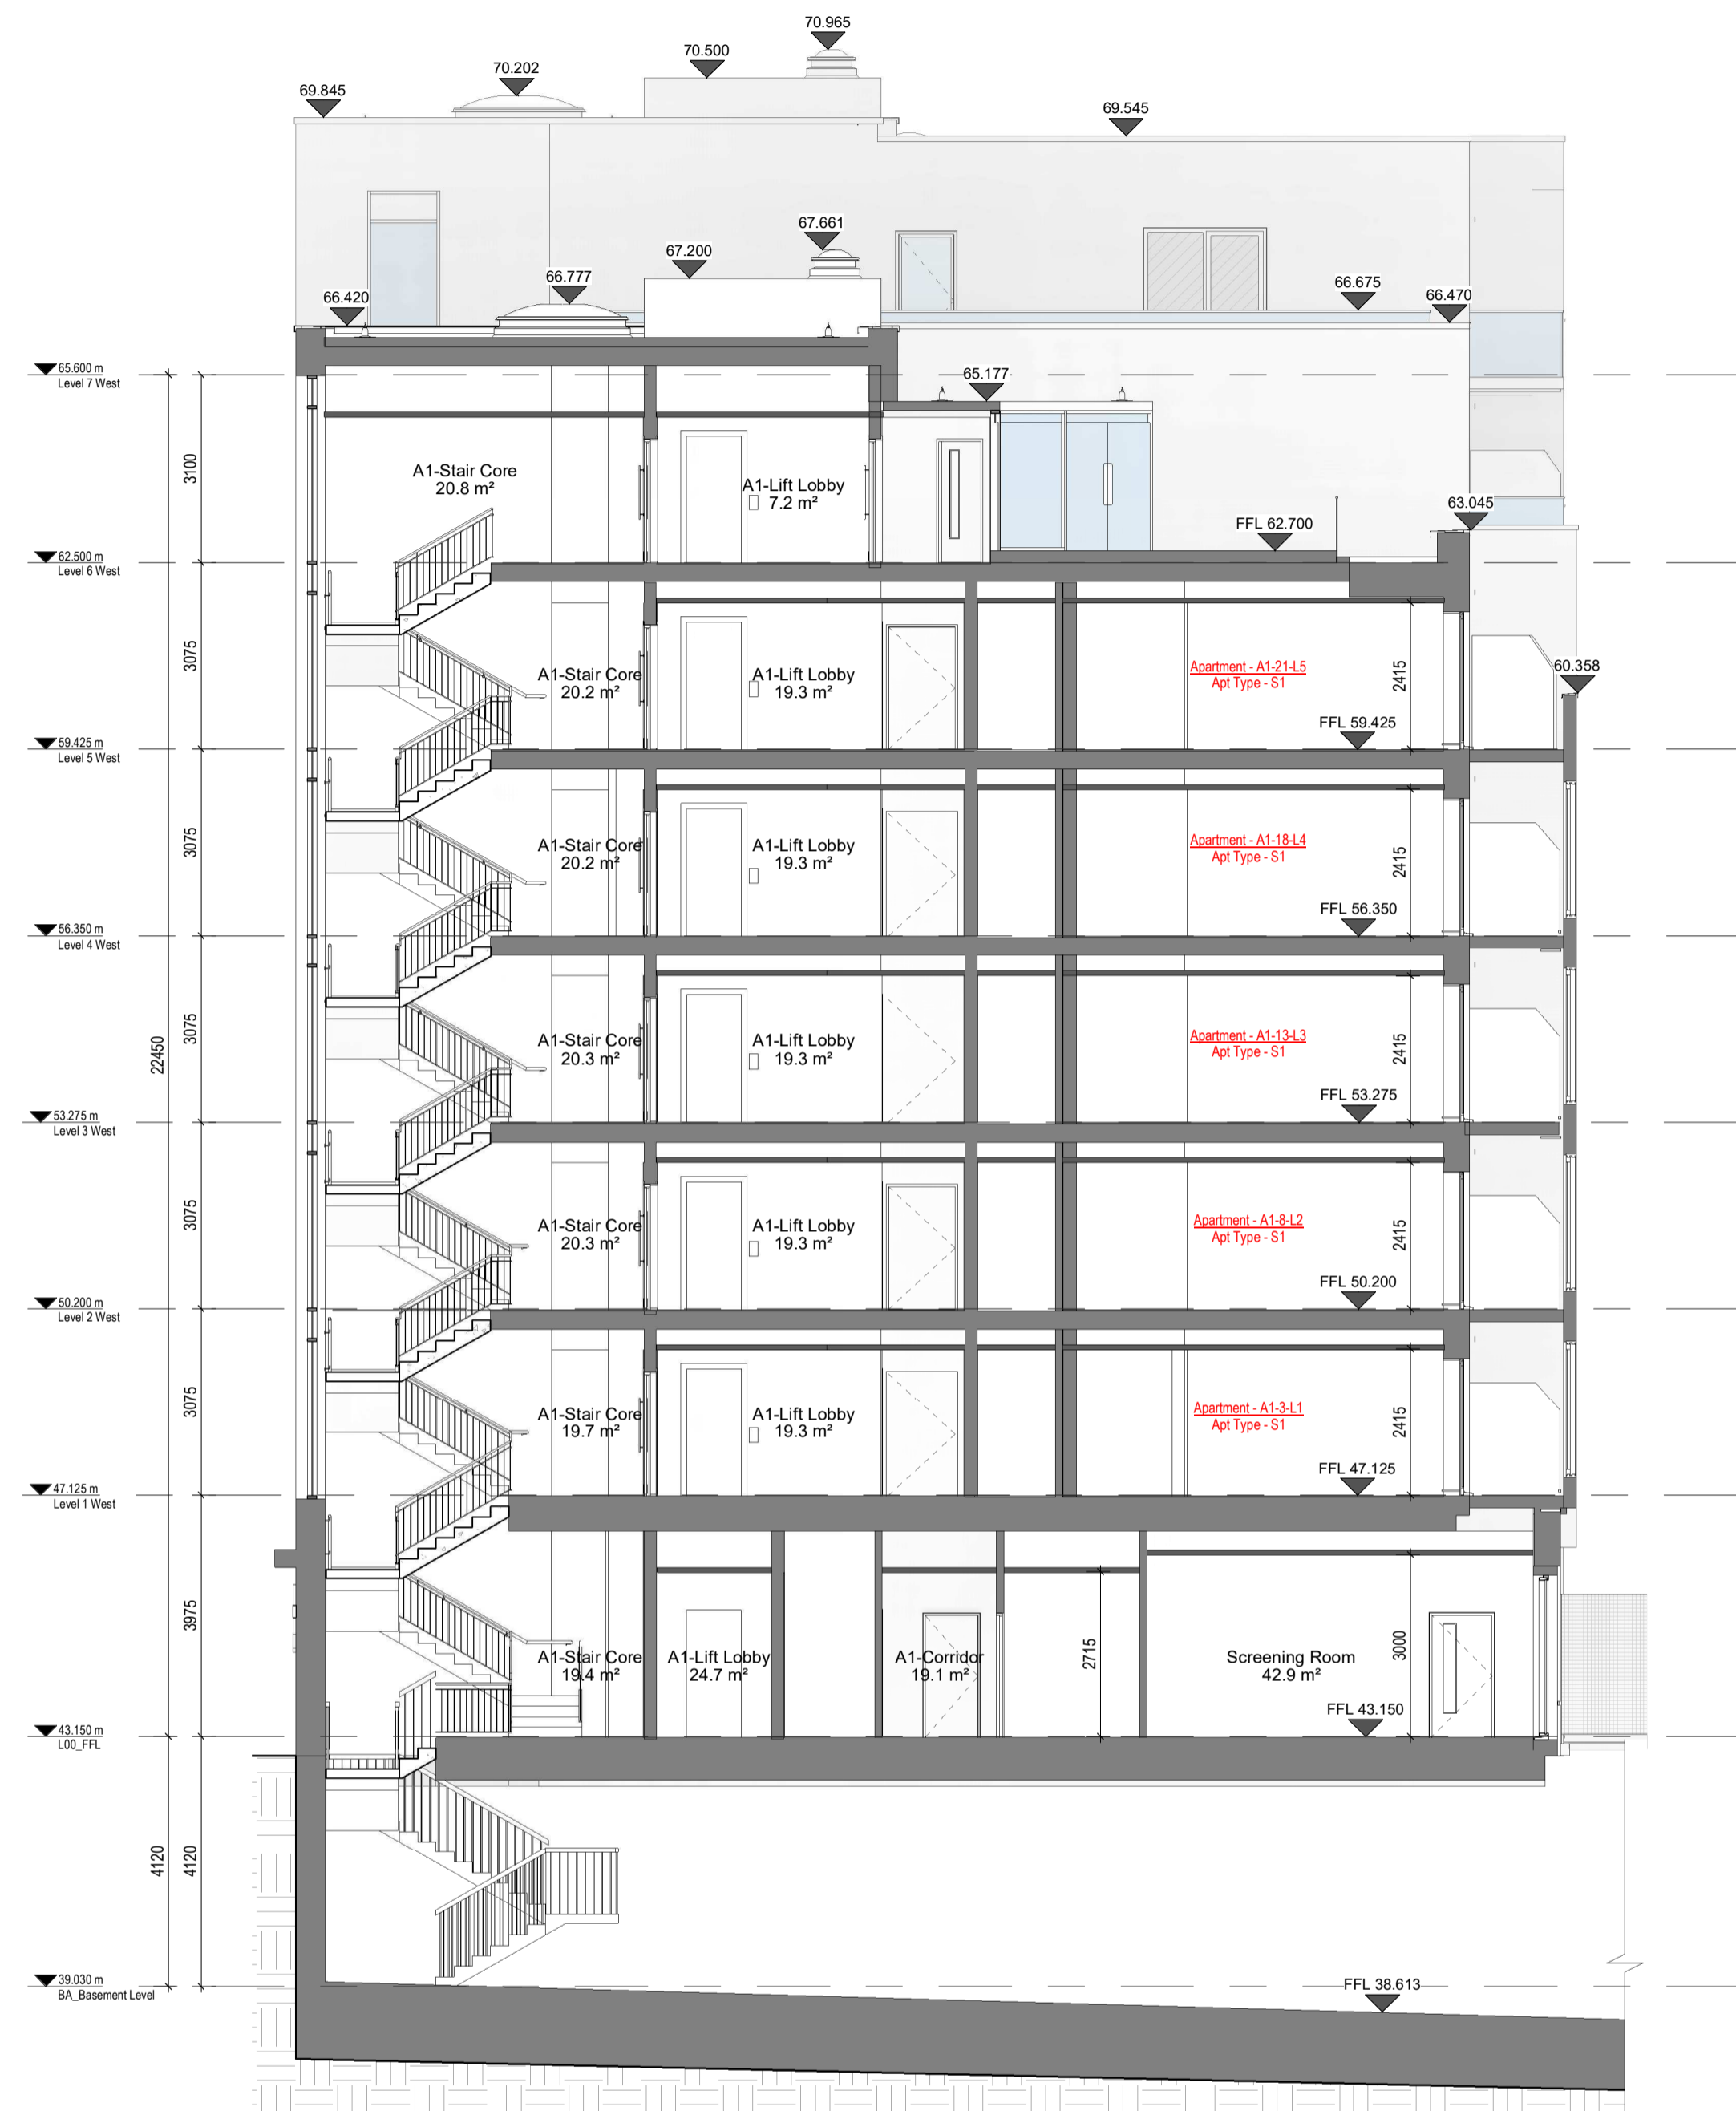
70.965
70.500
70.202
69.845
69.545
67.661
67.200
66.777
66.420
66.675
66.470
65.600 m
Level 7 West
65.177
3100
A1-Stair Core
20.8 m²
A1-Lift Lobby
7.2 m²
FFL 62.700
63.045
62.500 m
Level 6 West
3075
A1-Stair Core
20.2 m²
A1-Lift Lobby
19.3 m²
Apartment - A1-21-L5
Apt Type - S1
2415
60.358
FFL 59.425
59.425 m
Level 5 West
3075
A1-Stair Core
20.2 m²
A1-Lift Lobby
19.3 m²
Apartment - A1-18-L4
Apt Type - S1
2415
FFL 56.350
56.350 m
Level 4 West
3075
22450
A1-Stair Core
20.3 m²
A1-Lift Lobby
19.3 m²
Apartment - A1-13-L3
Apt Type - S1
2415
FFL 53.275
53.275 m
Level 3 West
3075
A1-Stair Core
20.3 m²
A1-Lift Lobby
19.3 m²
Apartment - A1-8-L2
Apt Type - S1
2415
FFL 50.200
50.200 m
Level 2 West
3075
A1-Stair Core
19.7 m²
A1-Lift Lobby
19.3 m²
Apartment - A1-3-L1
Apt Type - S1
2415
FFL 47.125
47.125 m
Level 1 West
3975
A1-Stair Core
19.4 m²
A1-Lift Lobby
24.7 m²
A1-Corridor
19.1 m²
2715
Screening Room
42.9 m²
3000
FFL 43.150
43.150 m
L00_FFL
4120
4120
39.030 m
BA_Basement Level
FFL 38.613